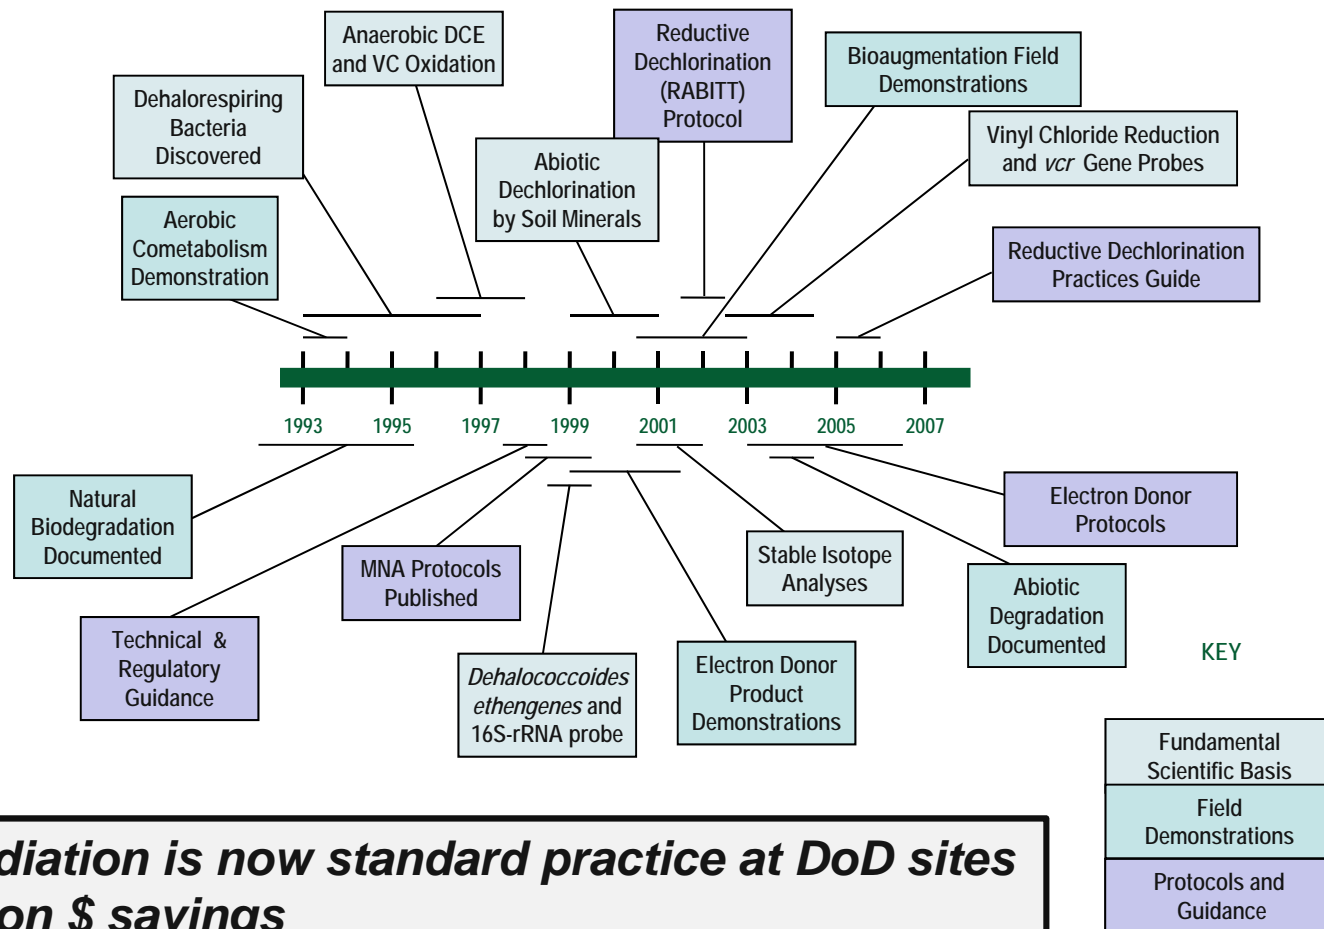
Anaerobic DCE and VC Oxidation

Reductive Dechlorination (RABITT) Protocol

Bioaugmentation Field Demonstrations

Dehalorespiring Bacteria Discovered

Vinyl Chloride Reduction and *vcr* Gene Probes

Abiotic Dechlorination by Soil Minerals

Aerobic Cometabolism Demonstration

Reductive Dechlorination Practices Guide

1993 1995 1997 1999 2001 2003 2005 2007

Natural Biodegradation Documented

Electron Donor Protocols

Stable Isotope Analyses

MNA Protocols Published

Abiotic Degradation Documented

Technical & Regulatory Guidance

KEY

*Dehalococcoides ethengenes* and 16S-rRNA probe

Electron Donor Product Demonstrations

Fundamental Scientific Basis

Field Demonstrations

Protocols and Guidance

*diation is now standard practice at DoD sites*
*on \$ savings*